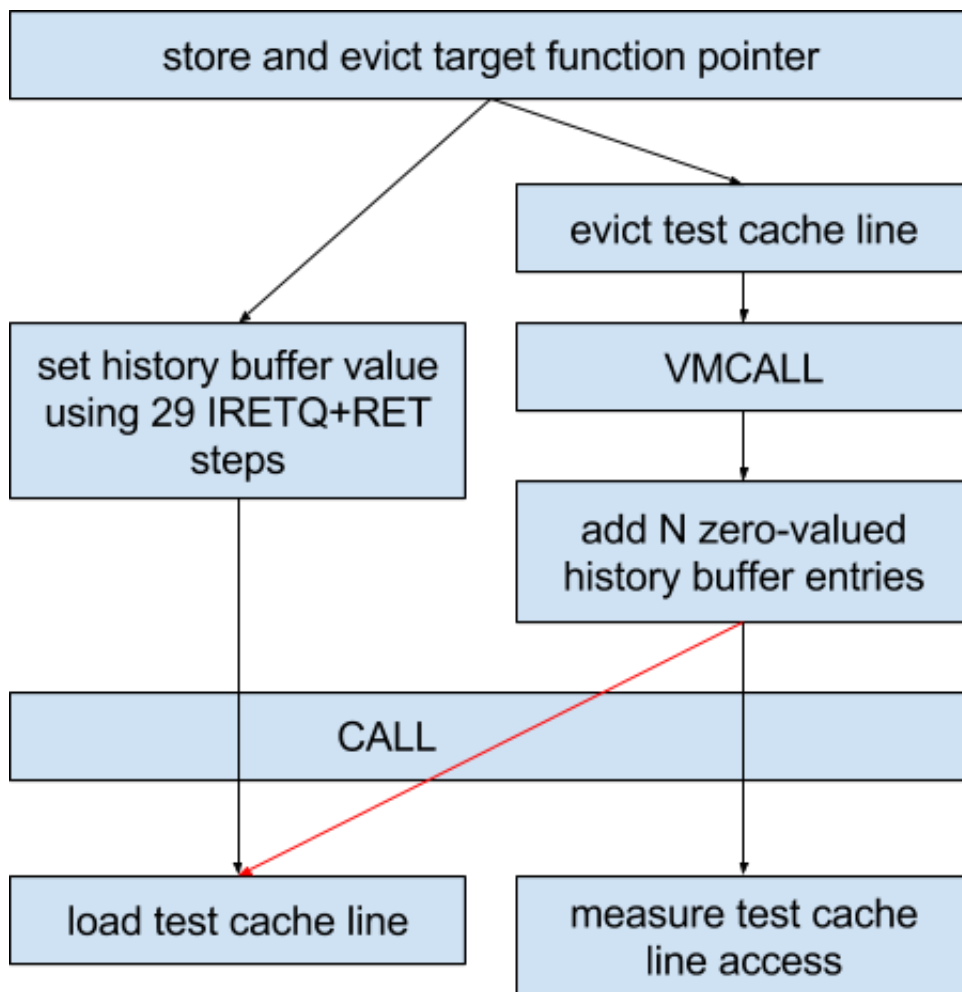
store and evict target function pointer

evict test cache line

set history buffer value using 29 IRETQ+RET steps

VMCALL

add N zero-valued history buffer entries

CALL

load test cache line

measure test cache line access